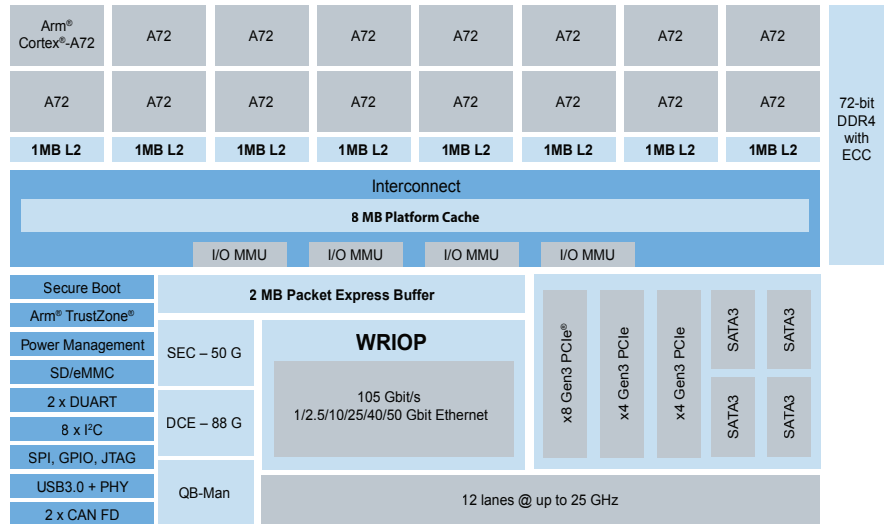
Arm® Cortex®-A72

A72

A72

A72

A72

A72

A72

A72

A72

A72

A72

A72

A72

A72

A72

A72

1MB L2

1MB L2

1MB L2

1MB L2

1MB L2

1MB L2

1MB L2

1MB L2

72-bit DDR4 with ECC

Interconnect

8 MB Platform Cache

I/O MMU

I/O MMU

I/O MMU

I/O MMU

Secure Boot

Arm® TrustZone®

Power Management

SD/eMMC

2 x DUART

8 x I$^2$C

SPI, GPIO, JTAG

USB3.0 + PHY

2 x CAN FD

2 MB Packet Express Buffer

SEC – 50 G

DCE – 88 G

QB-Man

WRIOP

105 Gbit/s
1/2.5/10/25/40/50 Gbit Ethernet

x8 Gen3 PCIe®

x4 Gen3 PCIe

x4 Gen3 PCIe

SATA3

SATA3

SATA3

SATA3

12 lanes @ up to 25 GHz